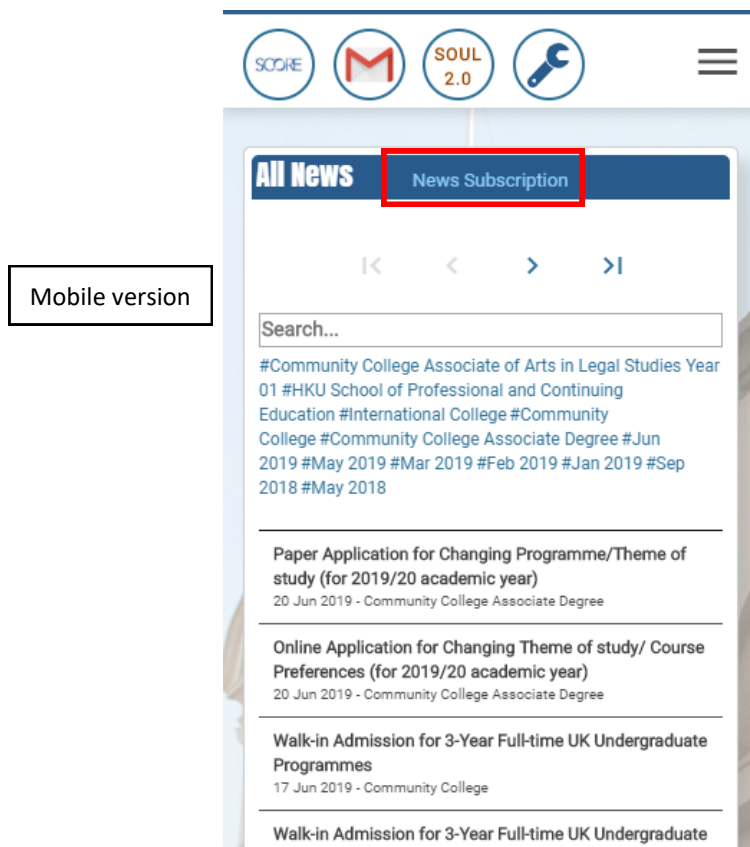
Mobile version

SCORE

SOUL 2.0

All News

News Subscription

Search...

#Community College Associate of Arts in Legal Studies Year 01 #HKU School of Professional and Continuing Education #International College #Community College #Community College Associate Degree #Jun 2019 #May 2019 #Mar 2019 #Feb 2019 #Jan 2019 #Sep 2018 #May 2018

Paper Application for Changing Programme/Theme of study (for 2019/20 academic year)
20 Jun 2019 - Community College Associate Degree

Online Application for Changing Theme of study/ Course Preferences (for 2019/20 academic year)
20 Jun 2019 - Community College Associate Degree

Walk-in Admission for 3-Year Full-time UK Undergraduate Programmes
17 Jun 2019 - Community College

Walk-in Admission for 3-Year Full-time UK Undergraduate